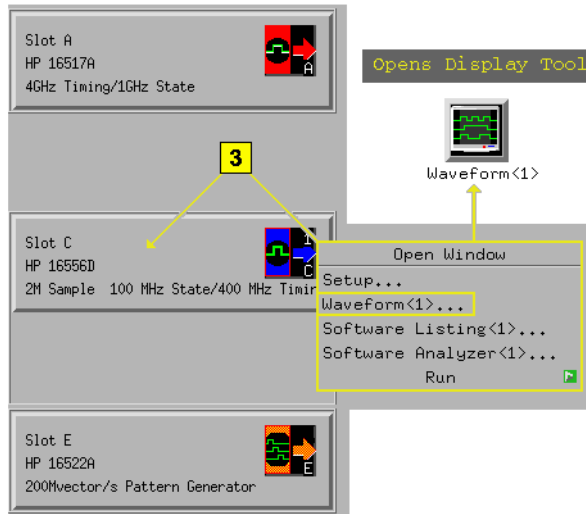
Slot A
HP 16517A
4GHz Timing/1GHz State

A

Opens Display Tool

Waveform<1>

3

Slot C
HP 16556D
2M Sample 100 MHz State/400 MHz Timin

1
C

Open Window
Setup...
Waveform<1>...
Software Listing<1>...
Software Analyzer<1>...
Run

Slot E
HP 16522A
200Mvector/s Pattern Generator

E